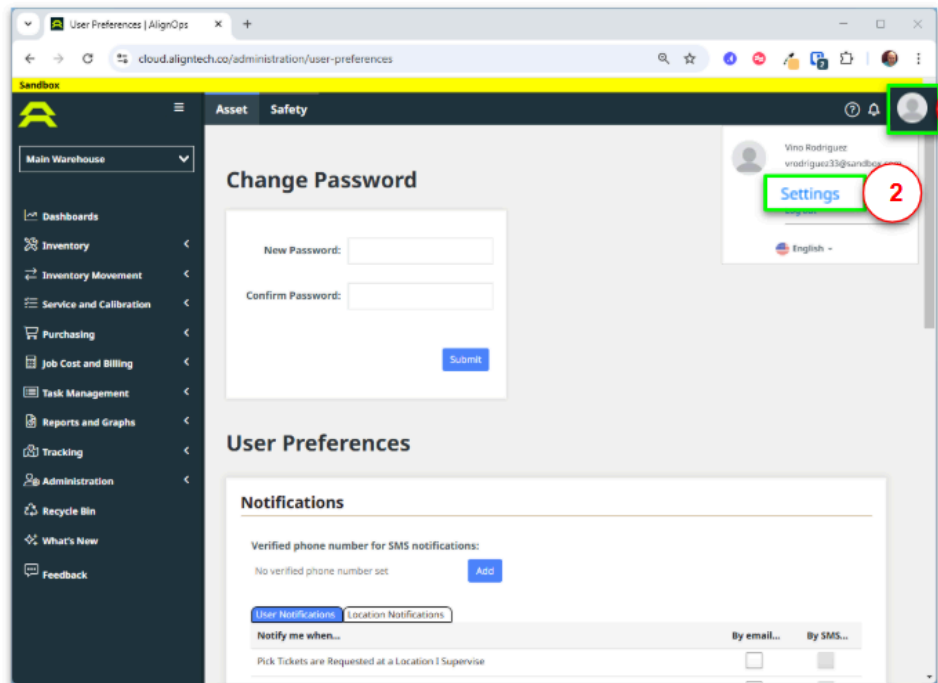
User Preferences | AlignOps
cloud.aligntech.co/administration/user-preferences
Sandbox
Main Warehouse
Dashboards
Inventory
Inventory Movement
Service and Calibration
Purchasing
Job Cost and Billing
Task Management
Reports and Graphs
Tracking
Administration
Recycle Bin
What's New
Feedback
Asset
Safety
Vino Rodriguez
vrodriguez33@sandbox.com
Settings
2
Logout
English
Change Password
New Password:
Confirm Password:
Submit
User Preferences
Notifications
Verified phone number for SMS notifications:
No verified phone number set
Add
User Notifications
Location Notifications
| Notify me when... | By email... | By SMS... |
|---|---|---|
| Pick Tickets are Requested at a Location I Supervise | | |